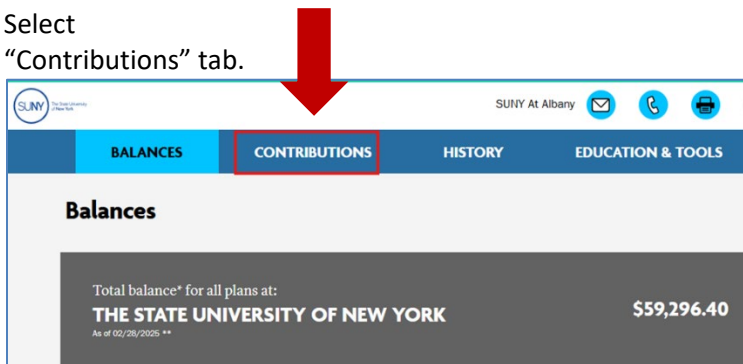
Select "Contributions" tab.

SUNY The State University of New York

SUNY At Albany

BALANCES CONTRIBUTIONS HISTORY EDUCATION & TOOLS

Balances

Total balance* for all plans at:
THE STATE UNIVERSITY OF NEW YORK
As of 02/28/2025 **

$59,296.40